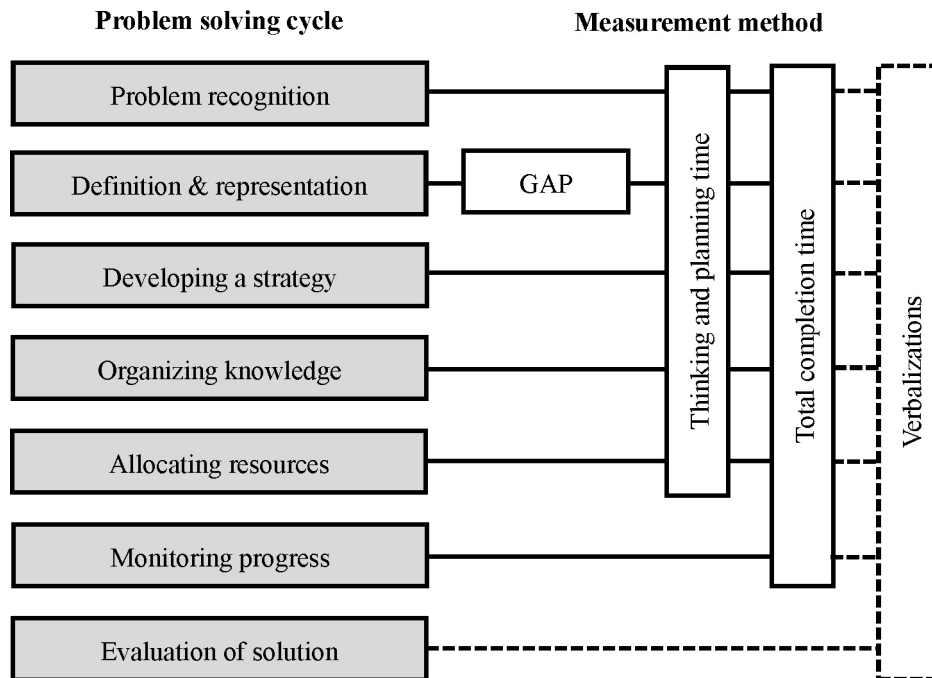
Problem solving cycle

Measurement method

Problem recognition

Definition & representation

GAP

Developing a strategy

Organizing knowledge

Allocating resources

Monitoring progress

Evaluation of solution

Thinking and planning time

Total completion time

Verbalizations